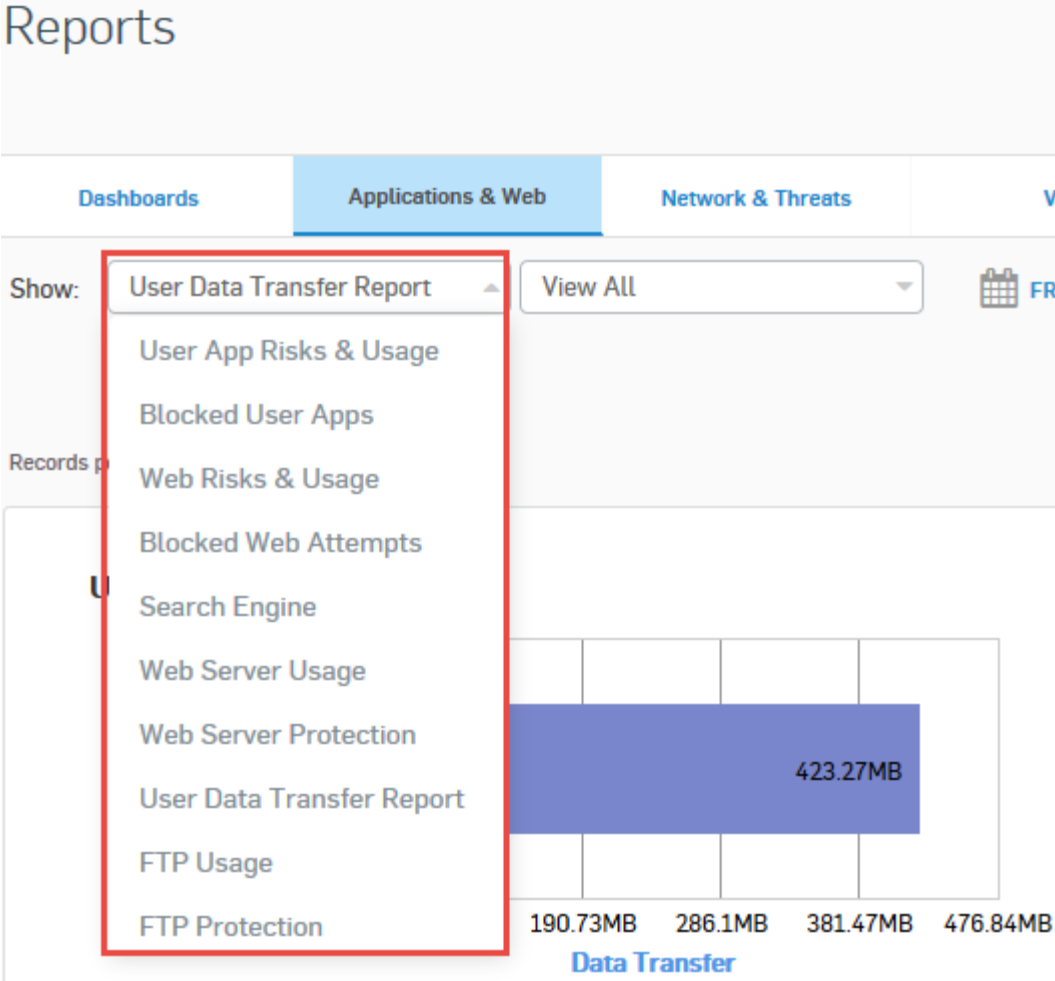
Reports

Dashboards
Applications & Web
Network & Threats
V

Show:
User Data Transfer Report
View All
FR

User App Risks & Usage
Blocked User Apps
Web Risks & Usage
Blocked Web Attempts
Search Engine
Web Server Usage
Web Server Protection
User Data Transfer Report
FTP Usage
FTP Protection

Records p

U

423.27MB

190.73MB
286.1MB
381.47MB
476.84MB
Data Transfer